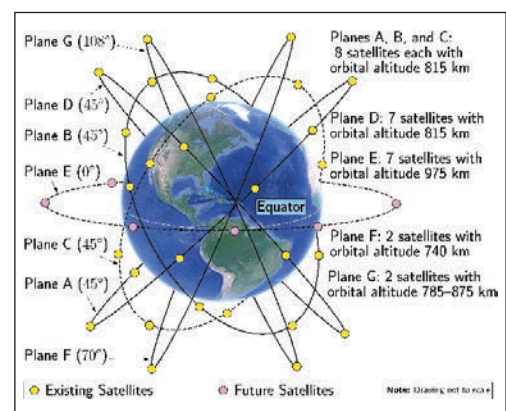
Plane G (108°)

Plane D (45°)

Plane B (45°)

Plane E (0°)

Plane C (45°)

Plane A (45°)

Plane F (70°)

Planes A, B, and C: 8 satellites each with orbital altitude 815 km

Plane D: 7 satellites with orbital altitude 815 km

Plane E: 7 satellites with orbital altitude 975 km

Equator

Plane F: 2 satellites with orbital altitude 740 km

Plane G: 2 satellites with orbital altitude 785–875 km

Existing Satellites

Future Satellites

Note: Drawing not to scale